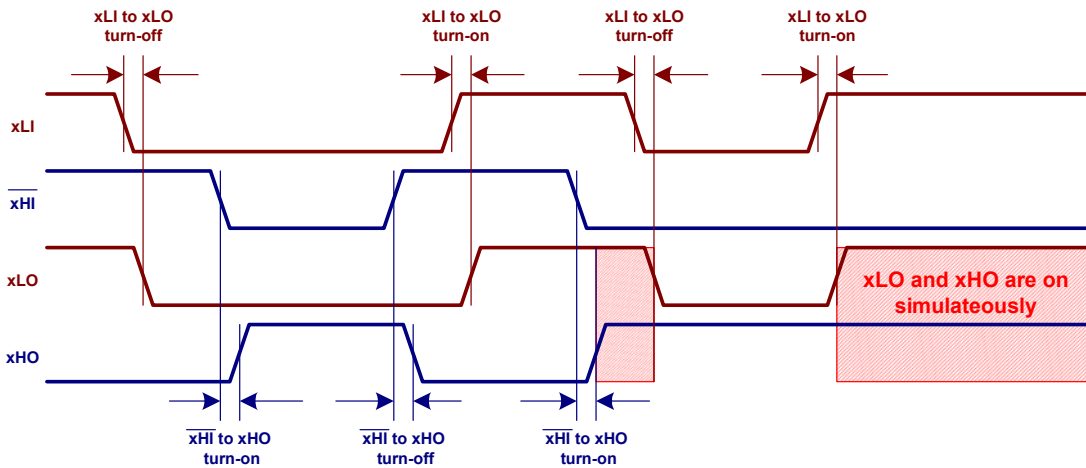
xLI to xLO turn-off

xLI to xLO turn-on

xLI to xLO turn-off

xLI to xLO turn-on

xLI

$\overline{\text{xHI}}$

xLO

xHO

xLO and xHO are on simulateously

$\overline{\text{xHI}}$ to xHO turn-on

$\overline{\text{xHI}}$ to xHO turn-off

$\overline{\text{xHI}}$ to xHO turn-on